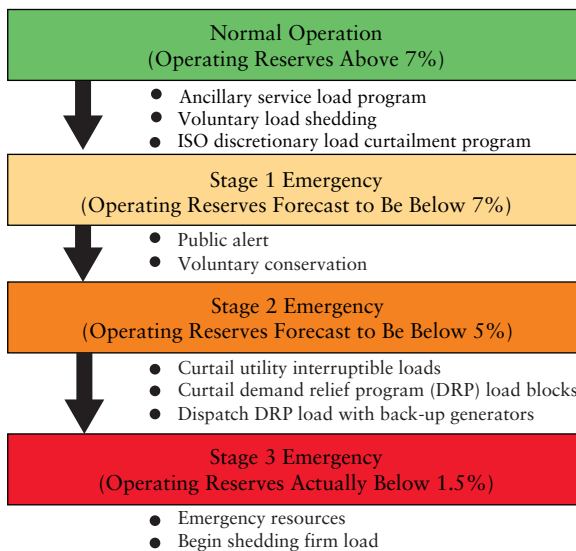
Normal Operation
(Operating Reserves Above 7%)

- Ancillary service load program
- Voluntary load shedding
- ISO discretionary load curtailment program

Stage 1 Emergency
(Operating Reserves Forecast to Be Below 7%)

- Public alert
- Voluntary conservation

Stage 2 Emergency
(Operating Reserves Forecast to Be Below 5%)

- Curtail utility interruptible loads
- Curtail demand relief program (DRP) load blocks
- Dispatch DRP load with back-up generators

Stage 3 Emergency
(Operating Reserves Actually Below 1.5%)

- Emergency resources
- Begin shedding firm load